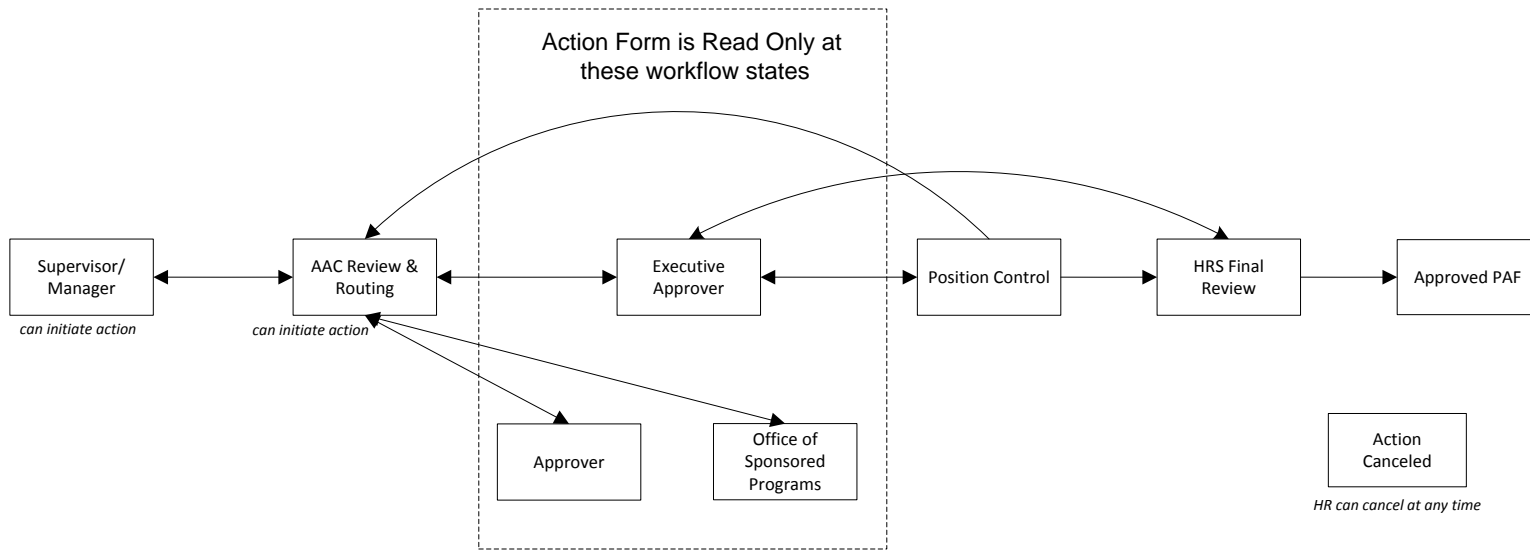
Action Form is Read Only at these workflow states

Supervisor/ Manager

can initiate action

AAC Review & Routing

can initiate action

Executive Approver

Position Control

HRS Final Review

Approved PAF

Approver

Office of Sponsored Programs

Action Canceled

HR can cancel at any time